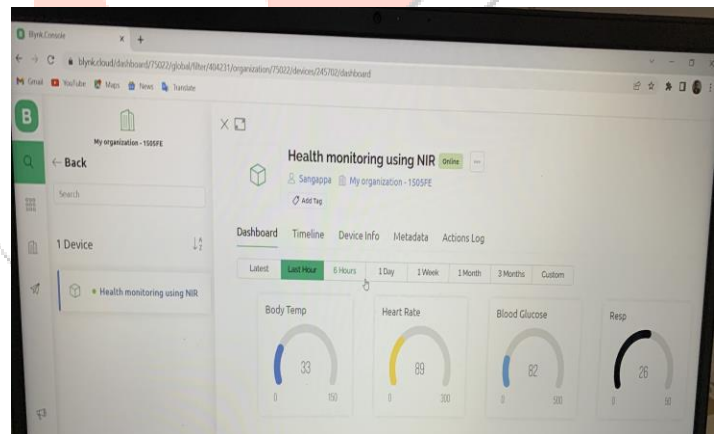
Blynk.Console

blynk.cloud/dashboard/75022/global/filter/404231/organization/75022/devices/245702/dashboard

Gmail YouTube Maps News Translate

B

My organization - 1505FE

← Back

Search

1 Device

• Health monitoring using NIR

Health monitoring using NIR Online ···

Sangappa My organization - 1505FE

Add Tag

Dashboard Timeline Device Info Metadata Actions Log

Latest Last Hour 6 Hours 1 Day 1 Week 1 Month 3 Months Custom

Body Temp
33
0 150

Heart Rate
89
0 300

Blood Glucose
82
0 500

Resp
26
0 50